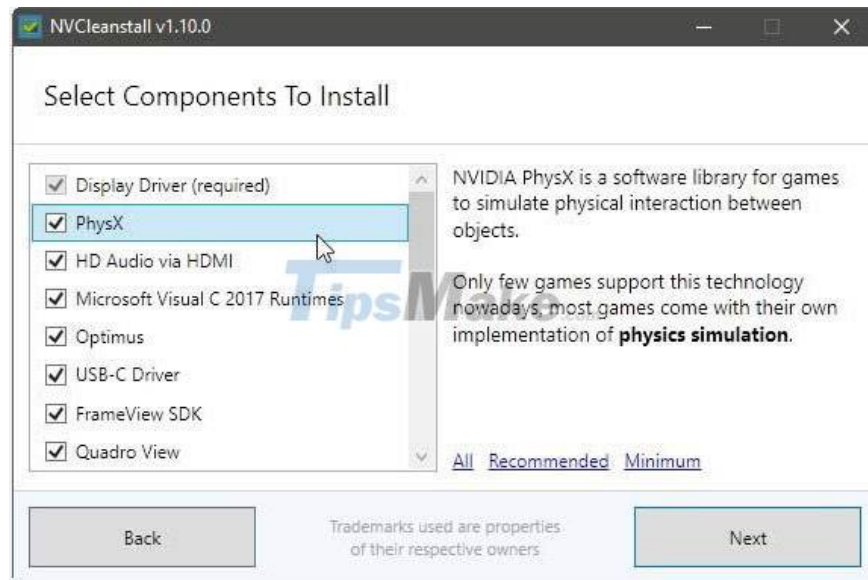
NVCleanstall v1.10.0

Select Components To Install

Display Driver (required)
PhysX
HD Audio via HDMI
Microsoft Visual C 2017 Runtimes
Optimus
USB-C Driver
FrameView SDK
Quadro View

NVIDIA PhysX is a software library for games to simulate physical interaction between objects.

Only few games support this technology nowadays, most games come with their own implementation of **physics simulation**.

TipsMake

All Recommended Minimum

Back

Trademarks used are properties of their respective owners

Next